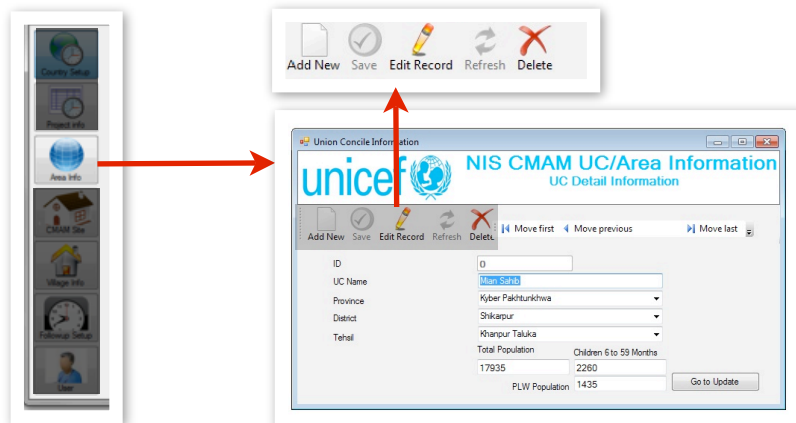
Country Setup
Project info
Area Info
CMAM Site
Village Info
Followup Setup
User

Add New Save Edit Record Refresh Delete

Union Concile Information

unicef

NIS CMAM UC/Area Information
UC Detail Information

Add New Save Edit Record Refresh Delete

Move first Move previous Move last

ID 0
UC Name Mian Sahib
Province Kyber Pakhtunkhwa
District Shikarpur
Tehsil Khanpur Taluka
Total Population 17935
Children 6 to 59 Months 2260
PLW Population 1435
Go to Update